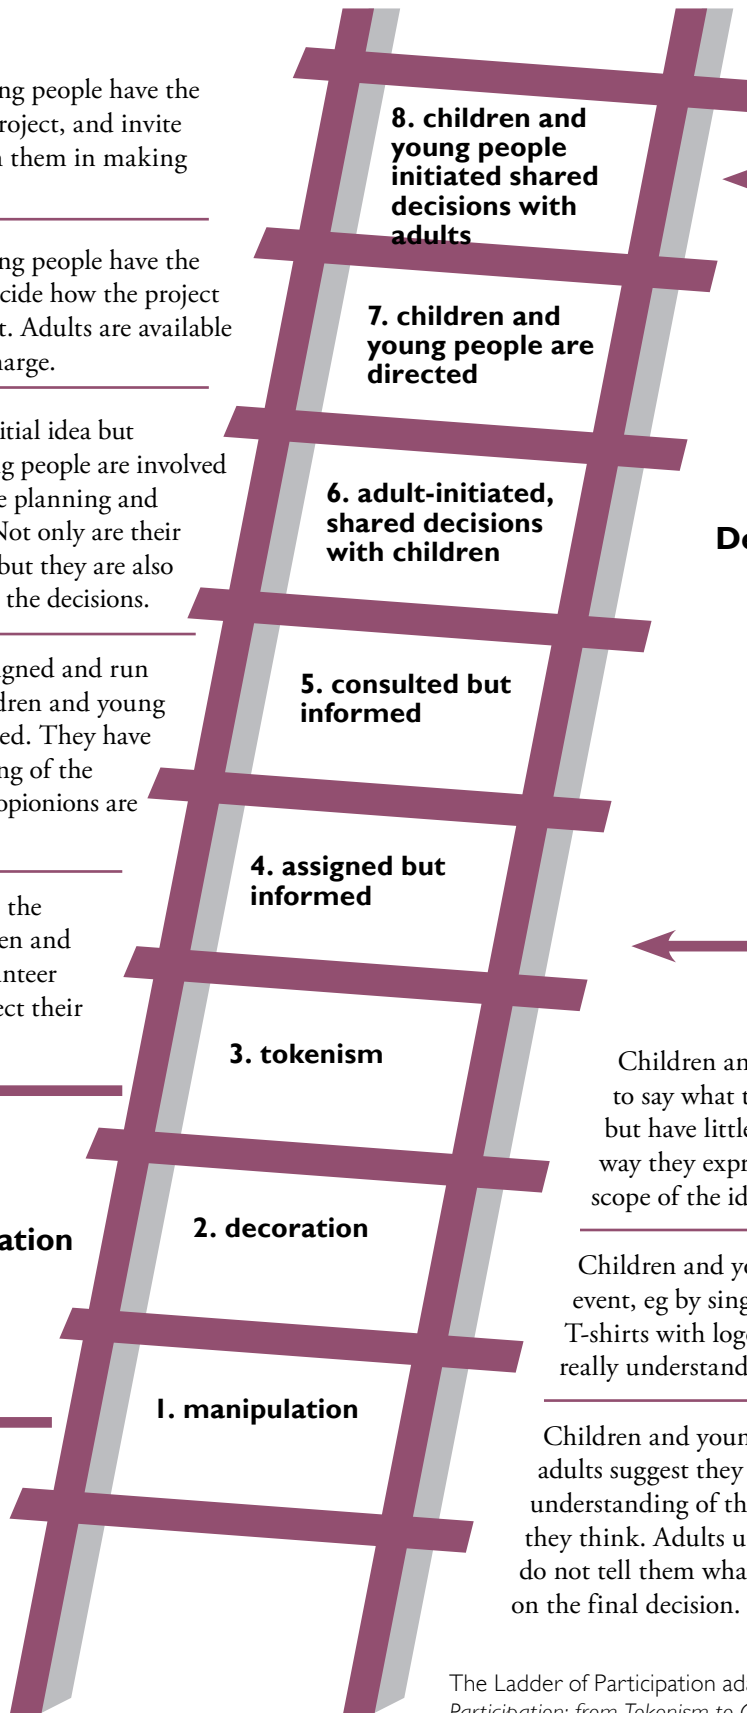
ng people have the
roject, and invite
them in making

ng people have the
cide how the project
t. Adults are available
arge.

itial idea but
g people are involved
e planning and
Not only are their
but they are also
the decisions.

gned and run
dren and young
ed. They have
ng of the
opionions are

the
en and
nteer
ct their

ation

8. children and young people initiated shared decisions with adults

7. children and young people are directed

6. adult-initiated, shared decisions with children

5. consulted but informed

4. assigned but informed

3. tokenism

2. decoration

1. manipulation

De

Children an
to say what t
but have littl
way they expr
scope of the id

Children and y
event, eg by sing
T-shirts with log
really understand

Children and youn
adults suggest they
understanding of th
they think. Adults u
do not tell them wha
on the final decision.

The Ladder of Participation ad
Participation: from Tokenism to C